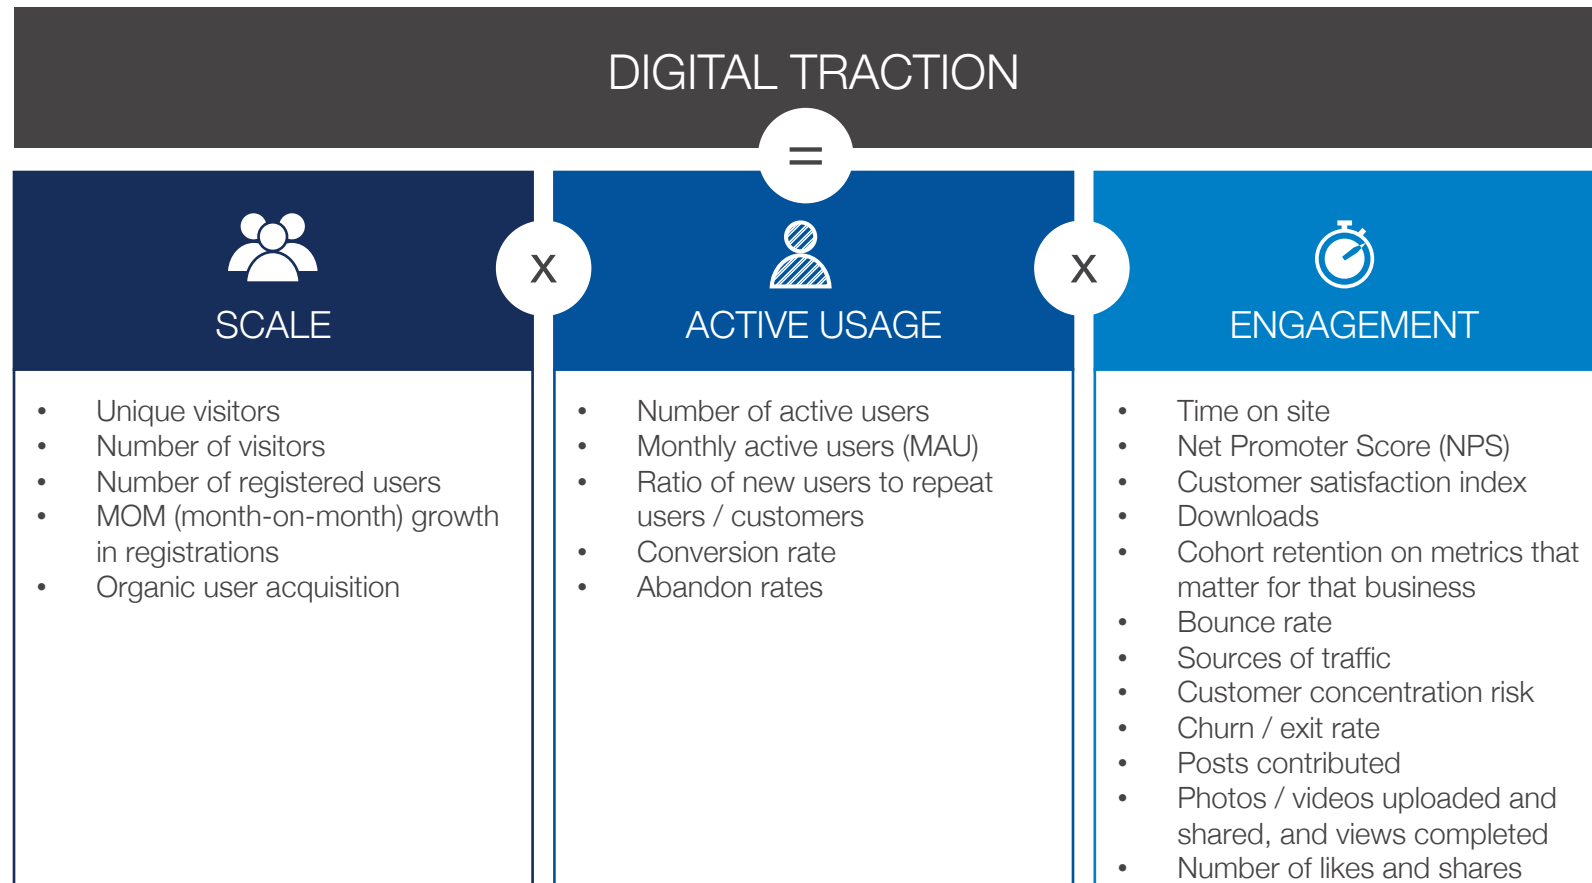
DIGITAL TRACTION

=

SCALE

X

ACTIVE USAGE

X

ENGAGEMENT

- Unique visitors
- Number of visitors
- Number of registered users
- MOM (month-on-month) growth in registrations
- Organic user acquisition

- Number of active users
- Monthly active users (MAU)
- Ratio of new users to repeat users / customers
- Conversion rate
- Abandon rates

- Time on site
- Net Promoter Score (NPS)
- Customer satisfaction index
- Downloads
- Cohort retention on metrics that matter for that business
- Bounce rate
- Sources of traffic
- Customer concentration risk
- Churn / exit rate
- Posts contributed
- Photos / videos uploaded and shared, and views completed
- Number of likes and shares